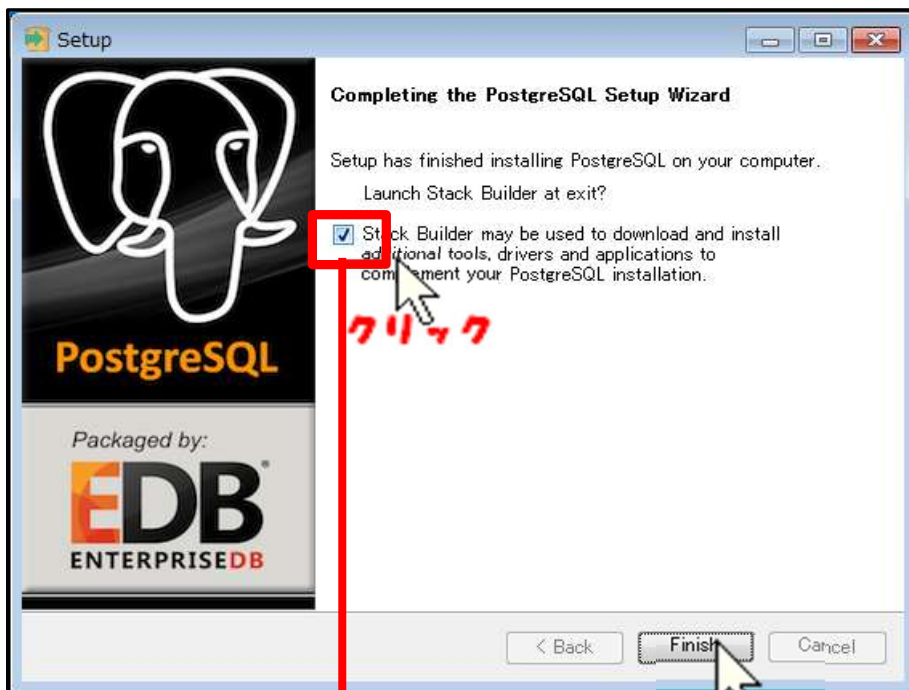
Setup

PostgreSQL

Packaged by:

EDB
ENTERPRISEDB

Completing the PostgreSQL Setup Wizard

Setup has finished installing PostgreSQL on your computer.

Launch Stack Builder at exit?

Stack Builder may be used to download and install additional tools, drivers and applications to complement your PostgreSQL installation.

クリック

< Back
Finish
Cancel